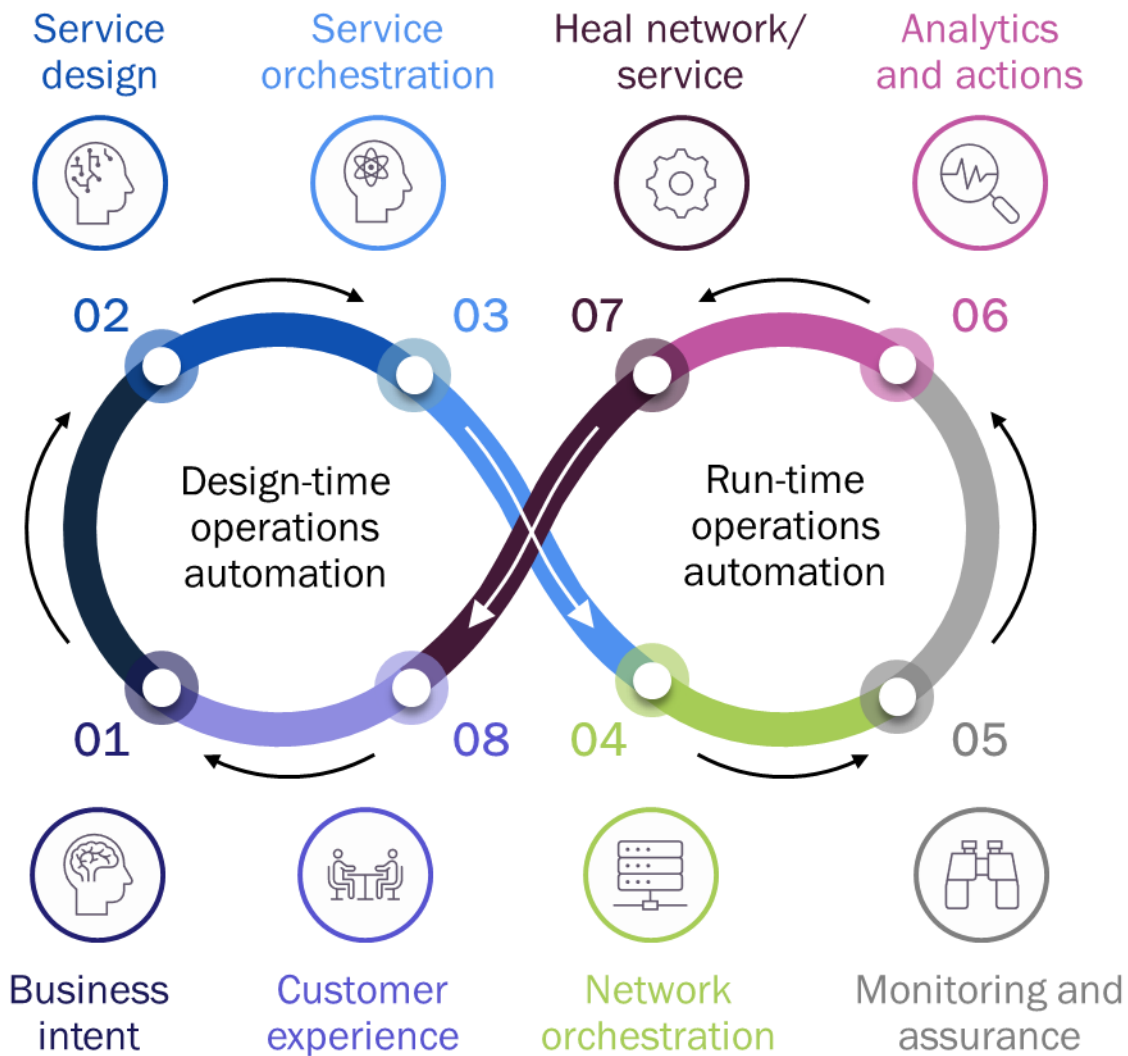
Service design

Service orchestration

Heal network/ service

Analytics and actions

02

03

07

06

Design-time operations automation

Run-time operations automation

01

08

04

05

Business intent

Customer experience

Network orchestration

Monitoring and assurance